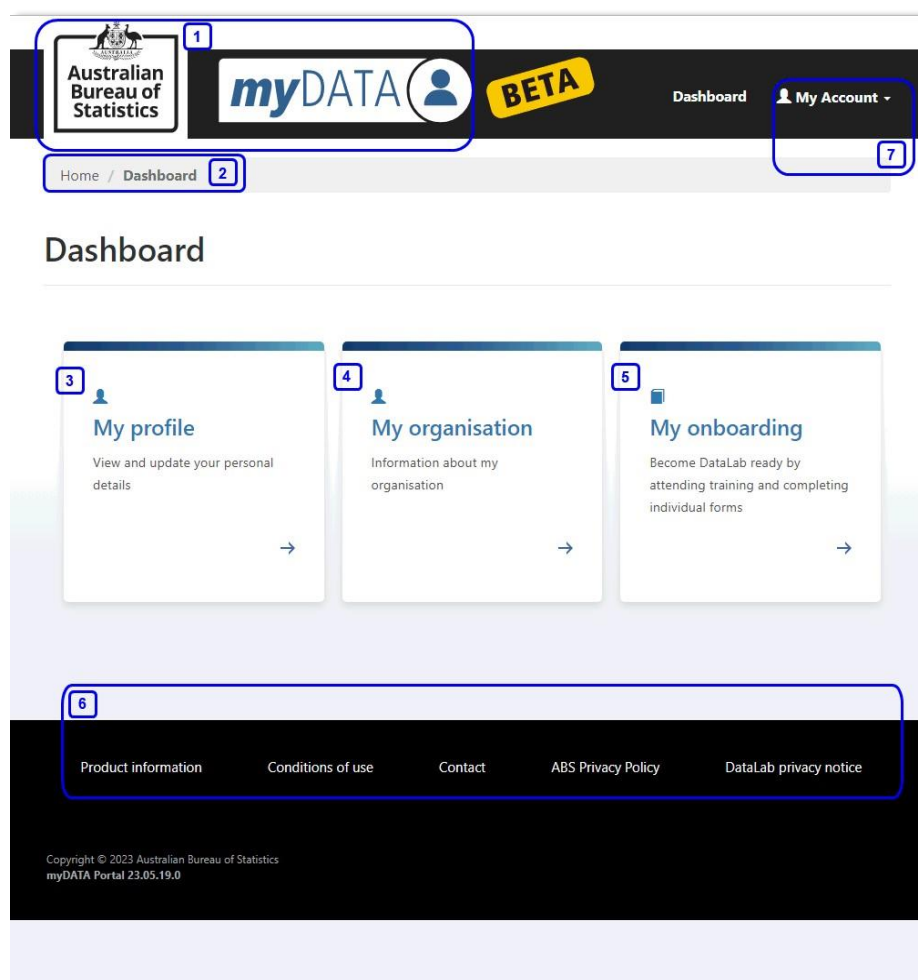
1

AUSTRALIA

Australian Bureau of Statistics

myDATA

BETA

Dashboard

My Account

7

Home / Dashboard 2

Dashboard

3

My profile

View and update your personal details

→

4

My organisation

Information about my organisation

→

5

My onboarding

Become DataLab ready by attending training and completing individual forms

→

6

Product information Conditions of use Contact ABS Privacy Policy DataLab privacy notice

Copyright © 2023 Australian Bureau of Statistics
myDATA Portal 23.05.19.0